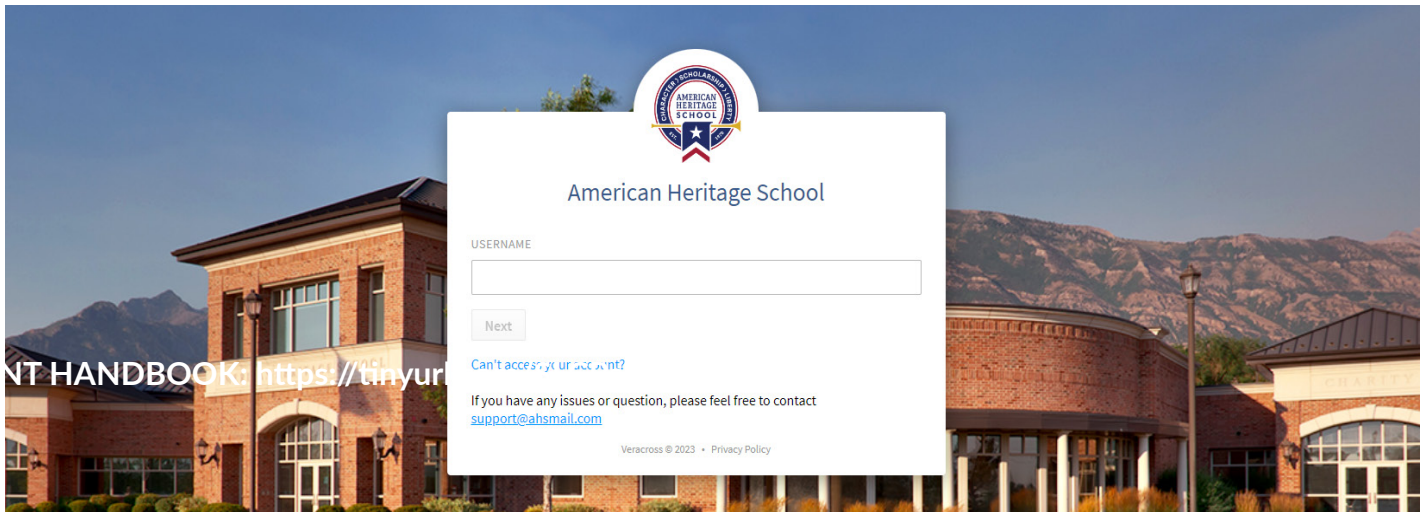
CHARACTER SCHOLARSHIP LIBERTY
AMERICAN HERITAGE SCHOOL
EST. 1971

American Heritage School

USERNAME

Next

Can't access your account?

NT HANDBOOK: https://tinyurl

If you have any issues or question, please feel free to contact support@ahsmail.com

Veracross © 2023 • Privacy Policy

CHARITY